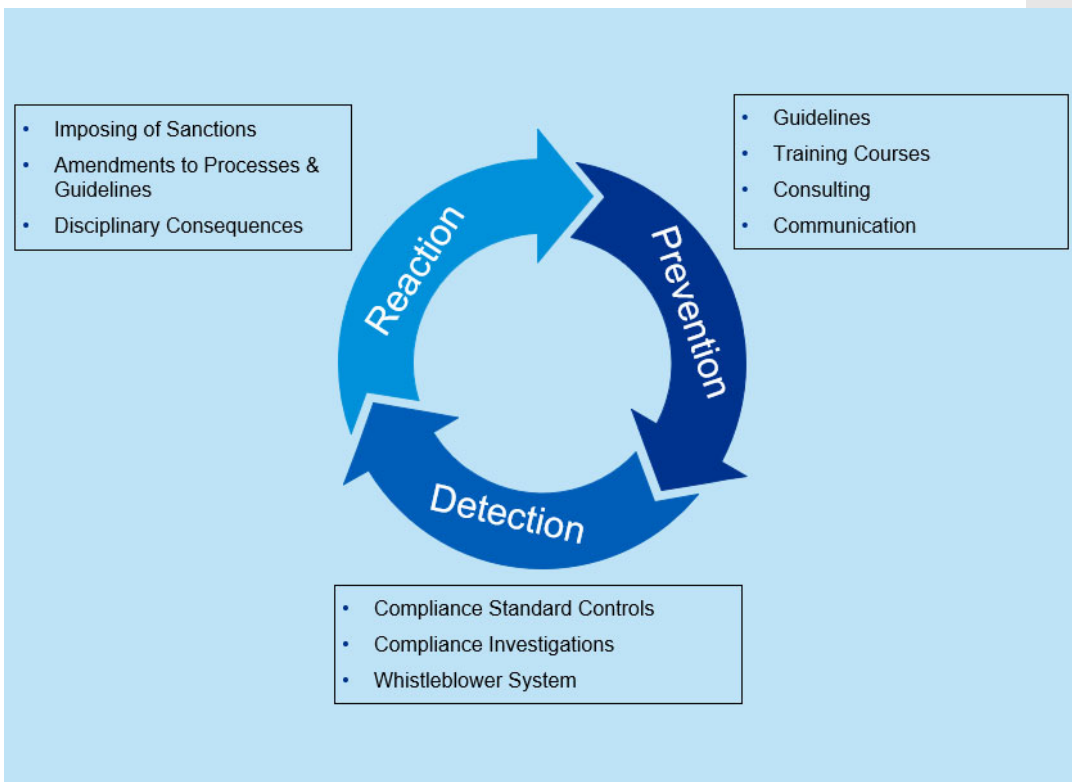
- Imposing of Sanctions
- Amendments to Processes & Guidelines
- Disciplinary Consequences

- Guidelines
- Training Courses
- Consulting
- Communication

Reaction

Prevention

Detection

- Compliance Standard Controls
- Compliance Investigations
- Whistleblower System